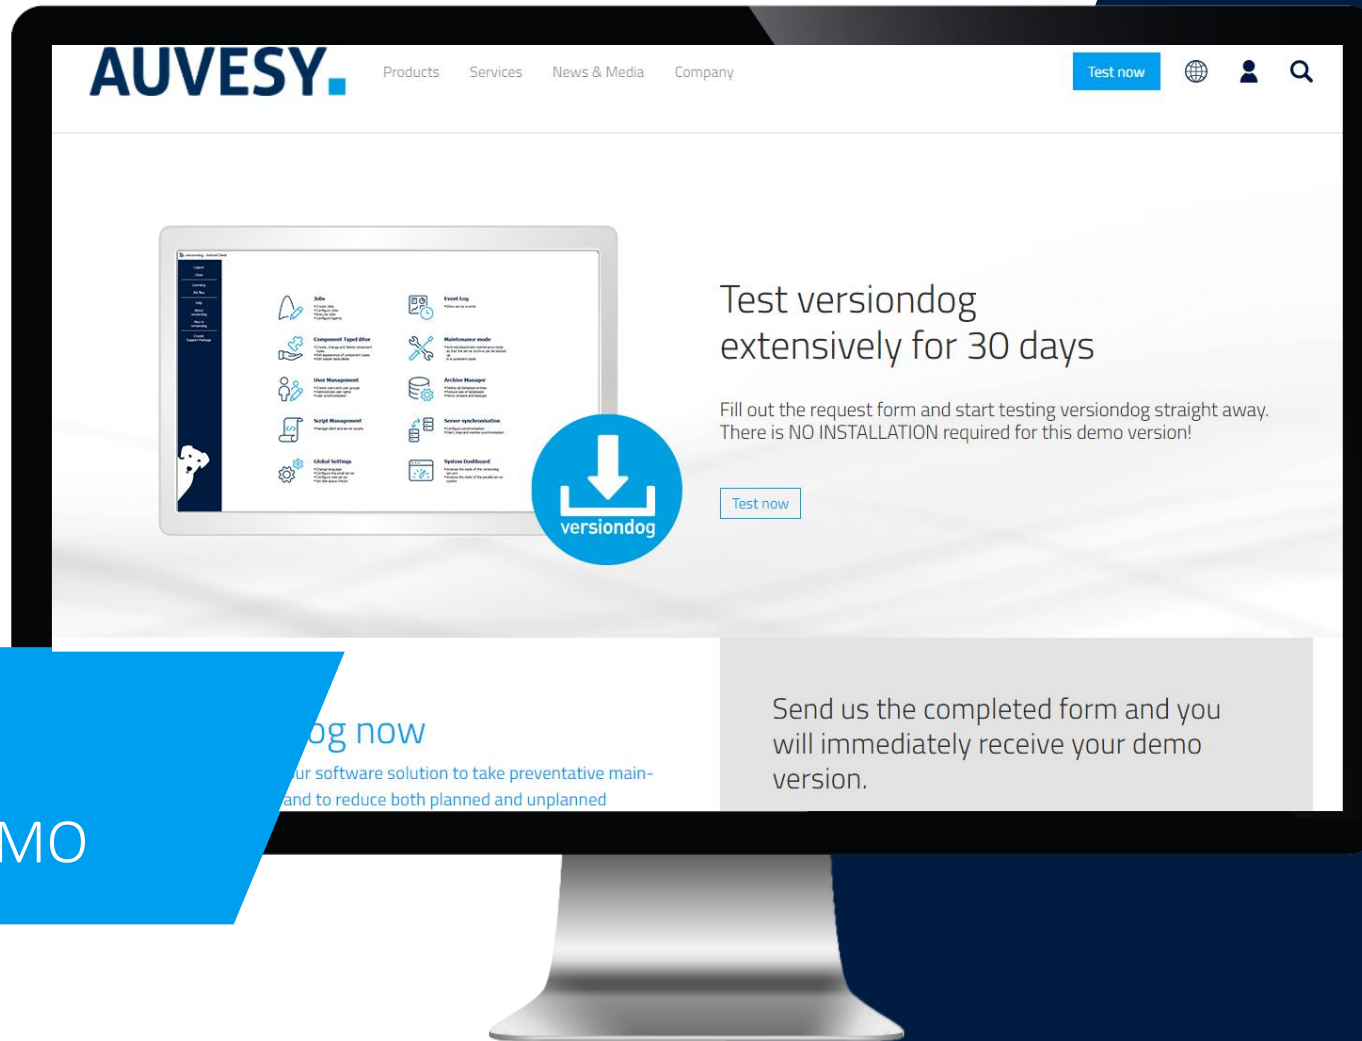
AUVESY.

Products Services News & Media Company

Test now

Jobs

Event Log

Component Type Editor

Maintenance mode

User Management

Archive Manager

Script Management

Server synchronisation

Global Settings

System Dashboard

versiondog

Test versiondog extensively for 30 days

Fill out the request form and start testing versiondog straight away. There is NO INSTALLATION required for this demo version!

Test now

og now

ur software solution to take preventative main- and to reduce both planned and unplanned

Send us the completed form and you will immediately receive your demo version.

MO